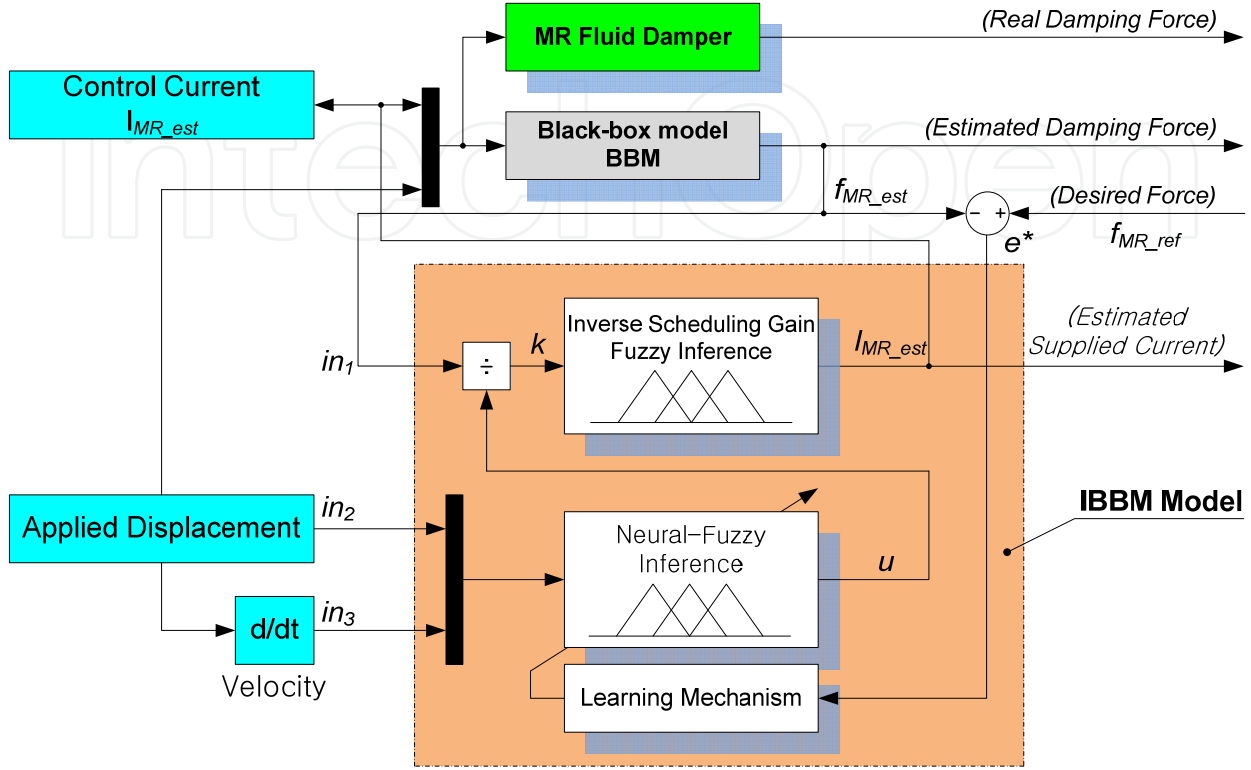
MR Fluid Damper

(Real Damping Force)

Control Current
$I_{MR\_est}$

Black-box model
BBM

(Estimated Damping Force)

$f_{MR\_est}$

(Desired Force)

$-$ $+$

$e^*$

$f_{MR\_ref}$

$in_1$

÷

$k$

Inverse Scheduling Gain
Fuzzy Inference

$I_{MR\_est}$

(Estimated
Supplied Current)

IBBM Model

Applied Displacement

$in_2$

Neural-Fuzzy
Inference

$u$

d/dt

$in_3$

Velocity

Learning Mechanism